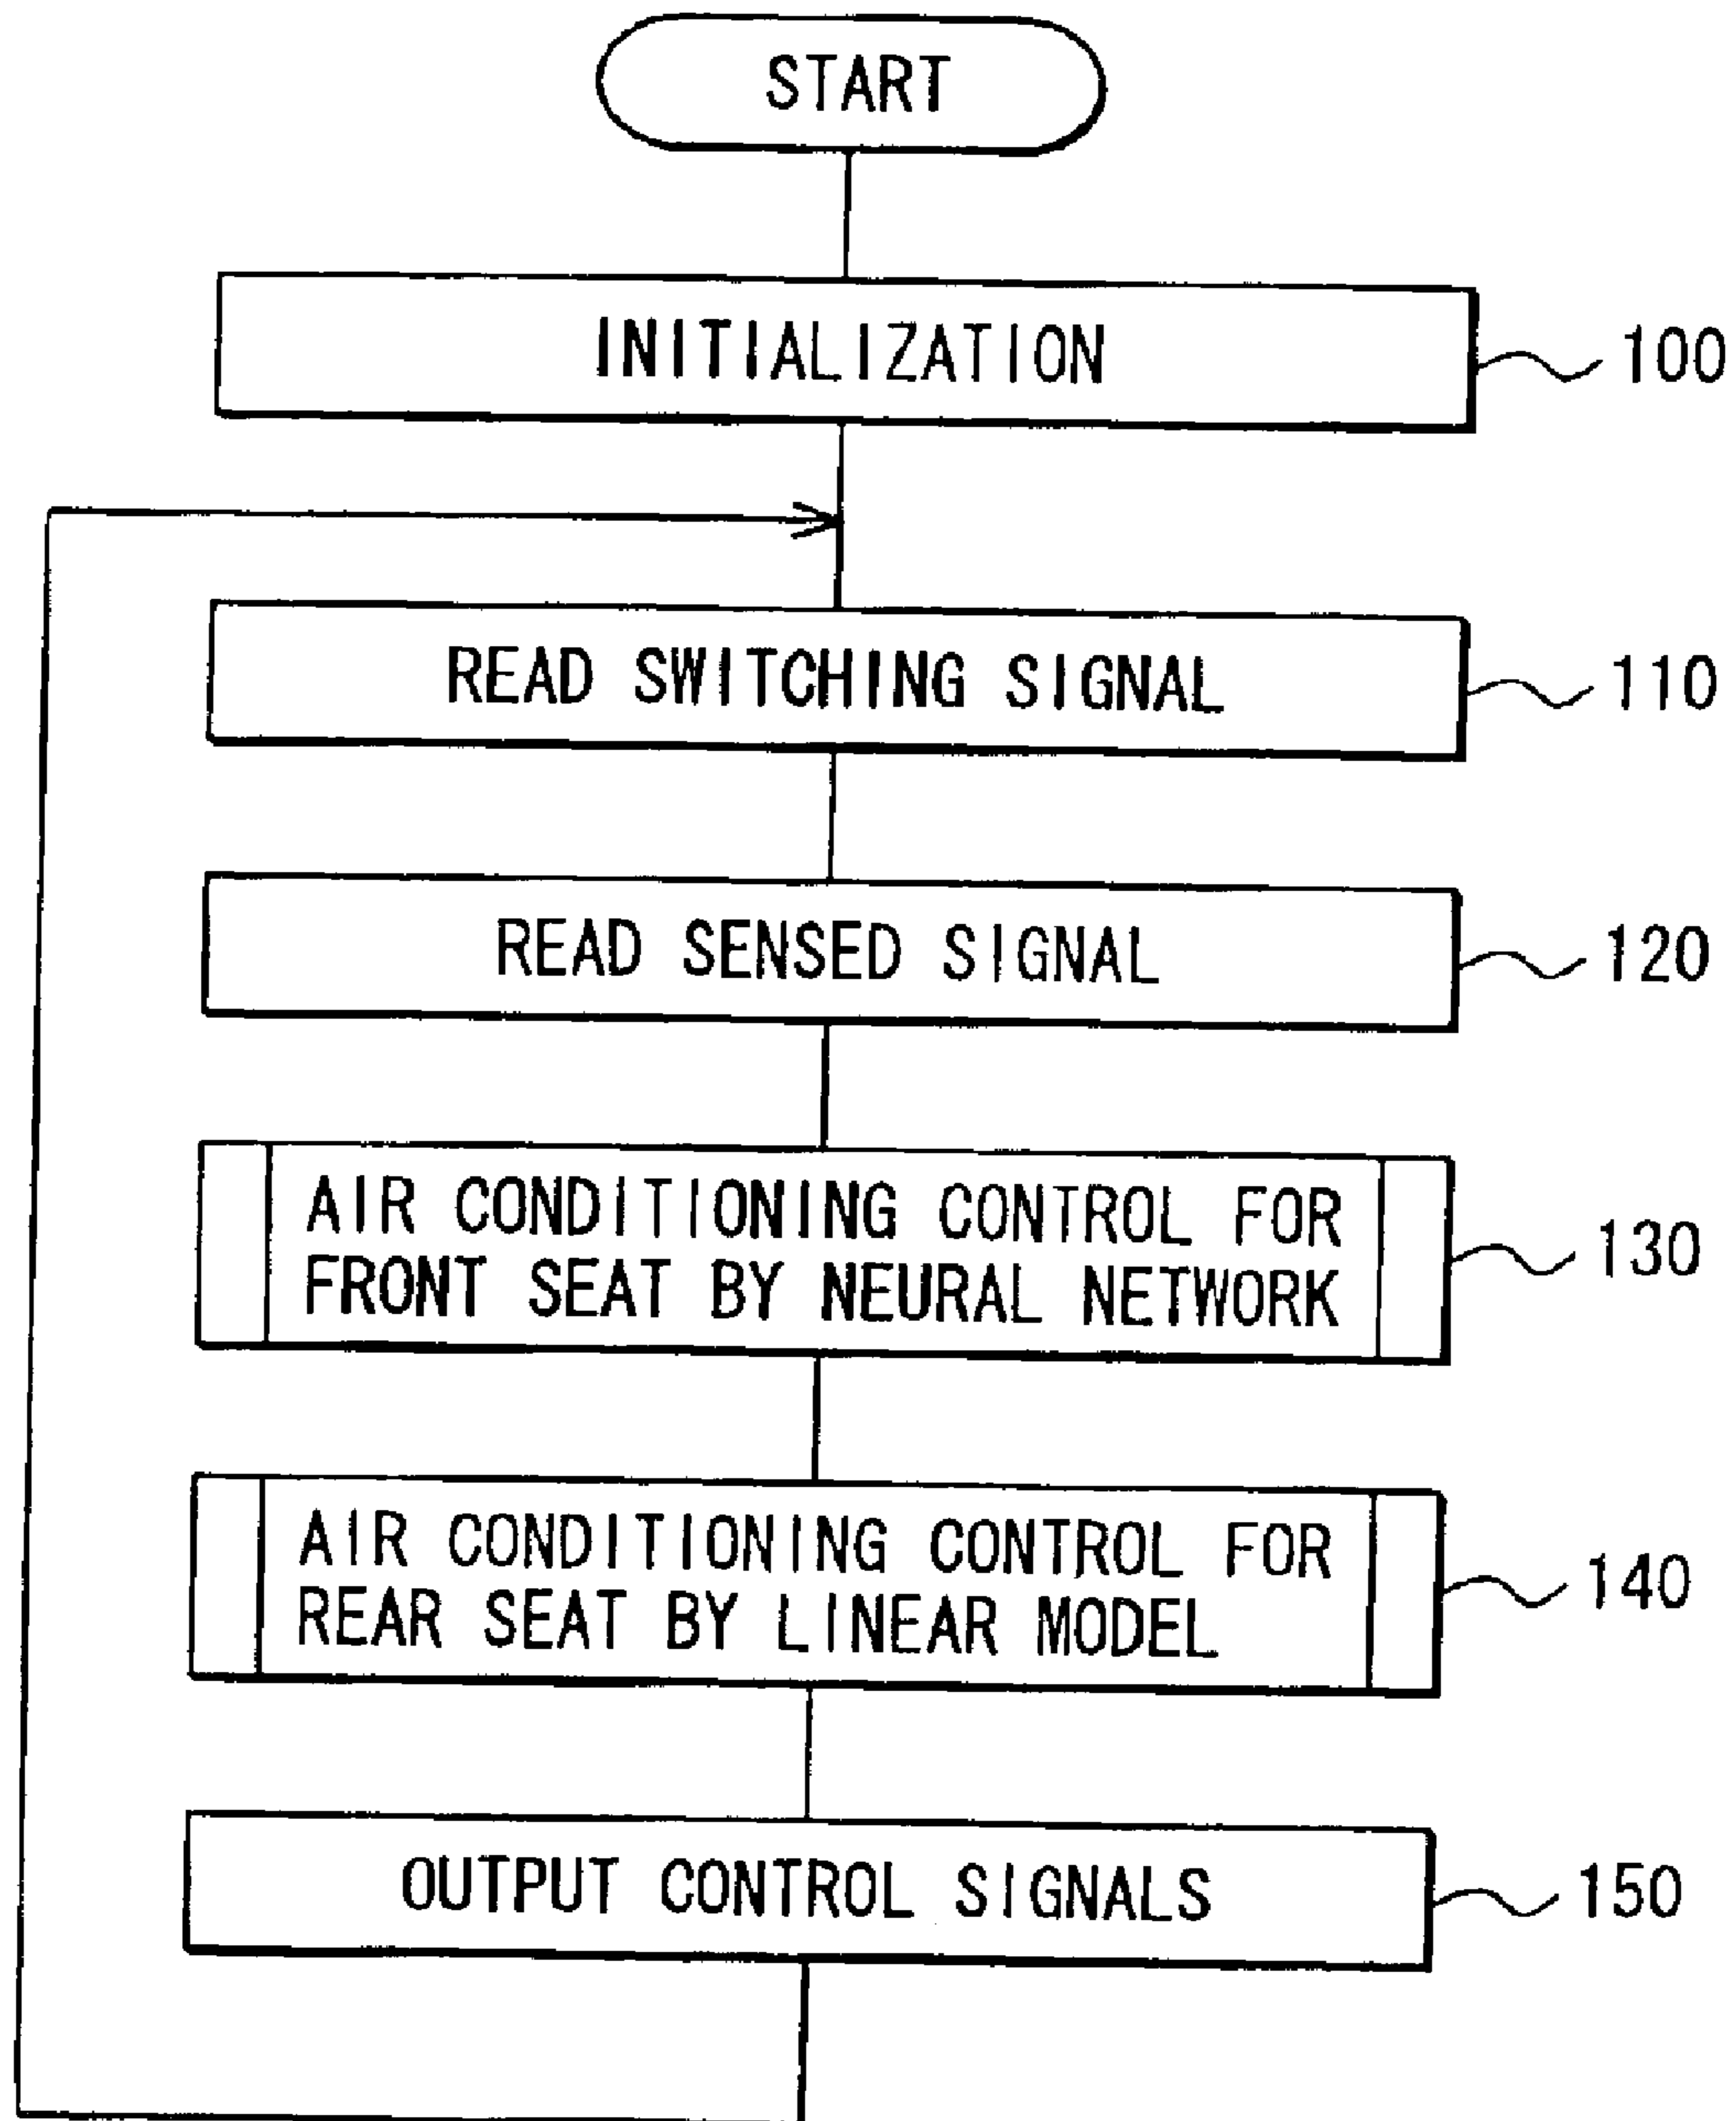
START

INITIALIZATION

100

READ SWITCHING SIGNAL

110

READ SENSED SIGNAL

120

AIR CONDITIONING CONTROL FOR FRONT SEAT BY NEURAL NETWORK

130

AIR CONDITIONING CONTROL FOR REAR SEAT BY LINEAR MODEL

140

OUTPUT CONTROL SIGNALS

150